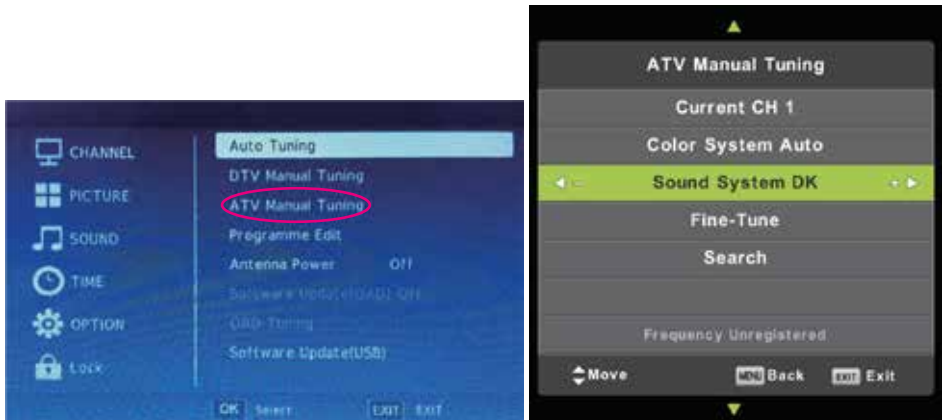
CHANNEL
PICTURE
SOUND
TIME
OPTION
LOCK

Auto Tuning
DTV Manual Tuning
ATV Manual Tuning
Programme Edit
Antenna Power Off
Software Update(OAD) ON
OAD Tuning
Software Update(USB)

OK Select EXIT EXIT

ATV Manual Tuning
Current CH 1
Color System Auto
Sound System DK
Fine-Tune
Search
Frequency Unregistered
Move MENU Back EXIT Exit